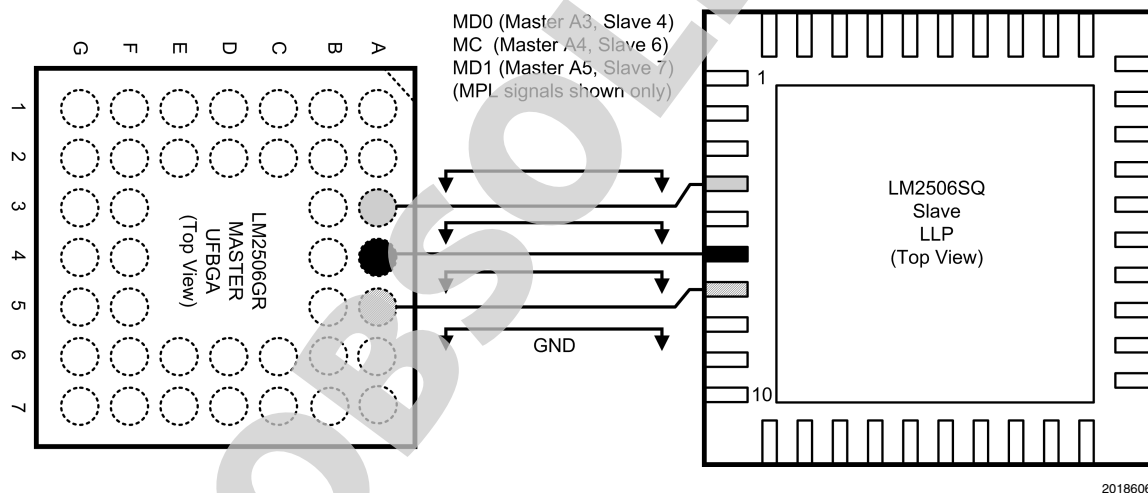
MD0 (Master A3, Slave 4)
MC (Master A4, Slave 6)
MD1 (Master A5, Slave 7)
(MPL signals shown only)

G F E D C B A

1
2
3
4
5
6
7

LM2506GR
MASTER
UFBGA
(Top View)

GND

1

10

LM2506SQ
Slave
LLP
(Top View)

OBSOLETE

2018606